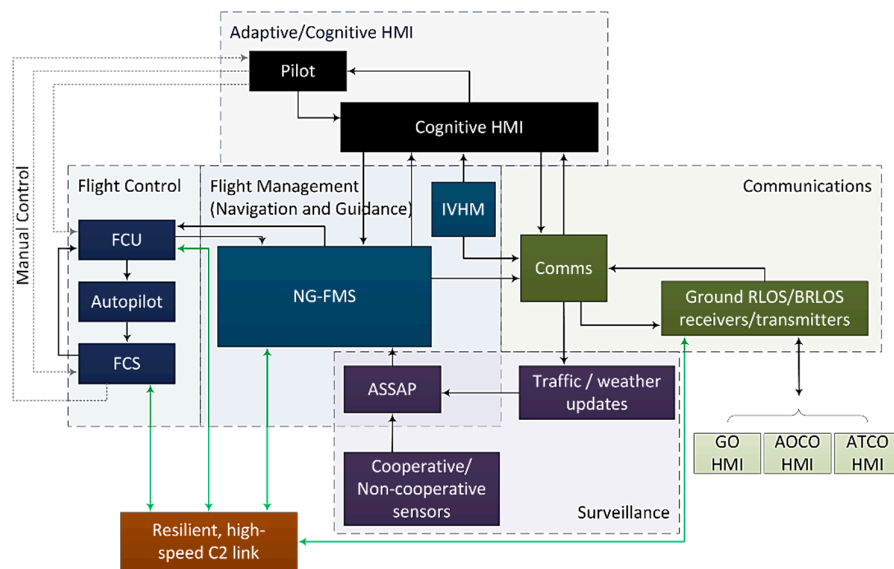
Adaptive/Cognitive HMI

Pilot

Cognitive HMI

Manual Control

Flight Control

Flight Management (Navigation and Guidance)

IVHM

Communications

FCU

Autopilot

FCS

NG-FMS

Comms

Ground RLOS/BRLOS receivers/transmitters

ASSAP

Traffic / weather updates

Cooperative/ Non-cooperative sensors

Surveillance

GO HMI

AOCO HMI

ATCO HMI

Resilient, high-speed C2 link